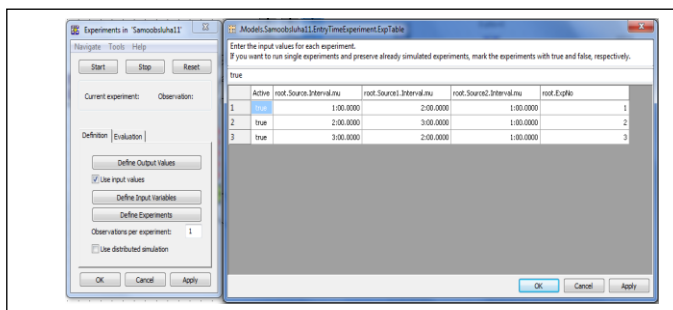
Experiments in 'Samoobsluha11'
Navigate Tools Help
Start Stop Reset
Current experiment: Observation:
Definition Evaluation
Define Output Values
Use input values
Define Input Variables
Define Experiments
Observations per experiment: 1
Use distributed simulation
OK Cancel Apply

.Models.Samoobsluha11.EntryTimeExperiment.ExpTable
Enter the input values for each experiment.
If you want to run single experiments and preserve already simulated experiments, mark the experiments with true and false, respectively.
true

| | Active | root.Source.Interval.mu | root.Source1.Interval.mu | root.Source2.Interval.mu | root.ExpNo |
|---|---|---|---|---|---|
| 1 | true | 1:00.0000 | 2:00.0000 | 1:00.0000 | 1 |
| 2 | true | 2:00.0000 | 3:00.0000 | 1:00.0000 | 2 |
| 3 | true | 3:00.0000 | 2:00.0000 | 1:00.0000 | 3 |

OK Cancel Apply